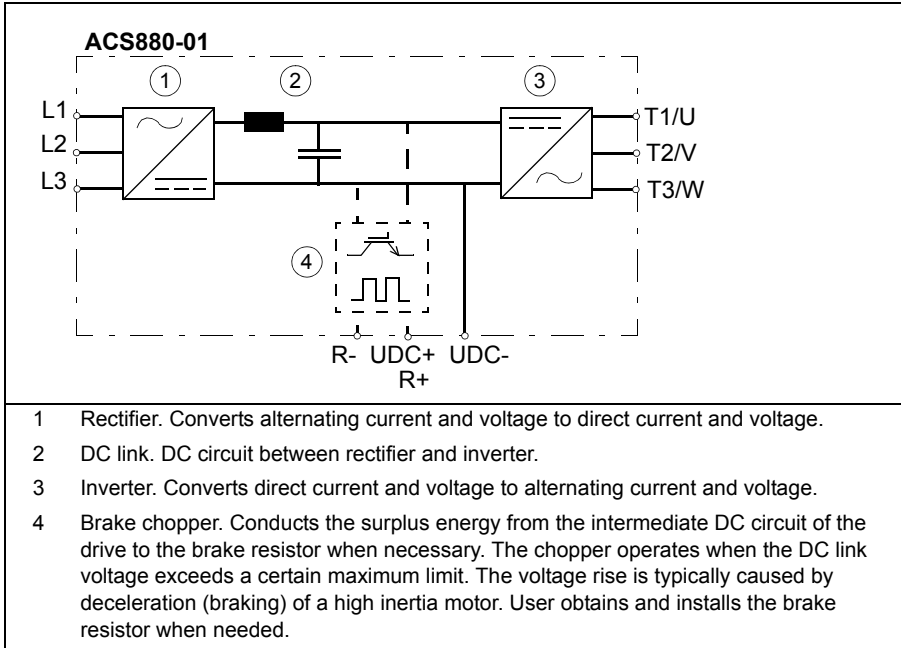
ACS880-01

1

2

3

L1

L2

L3

T1/U

T2/V

T3/W

4

R- UDC+ UDC-
R+

| | |
|---|---|
| 1 | Rectifier. Converts alternating current and voltage to direct current and voltage. |
| 2 | DC link. DC circuit between rectifier and inverter. |
| 3 | Inverter. Converts direct current and voltage to alternating current and voltage. |
| 4 | Brake chopper. Conducts the surplus energy from the intermediate DC circuit of the drive to the brake resistor when necessary. The chopper operates when the DC link voltage exceeds a certain maximum limit. The voltage rise is typically caused by deceleration (braking) of a high inertia motor. User obtains and installs the brake resistor when needed. |